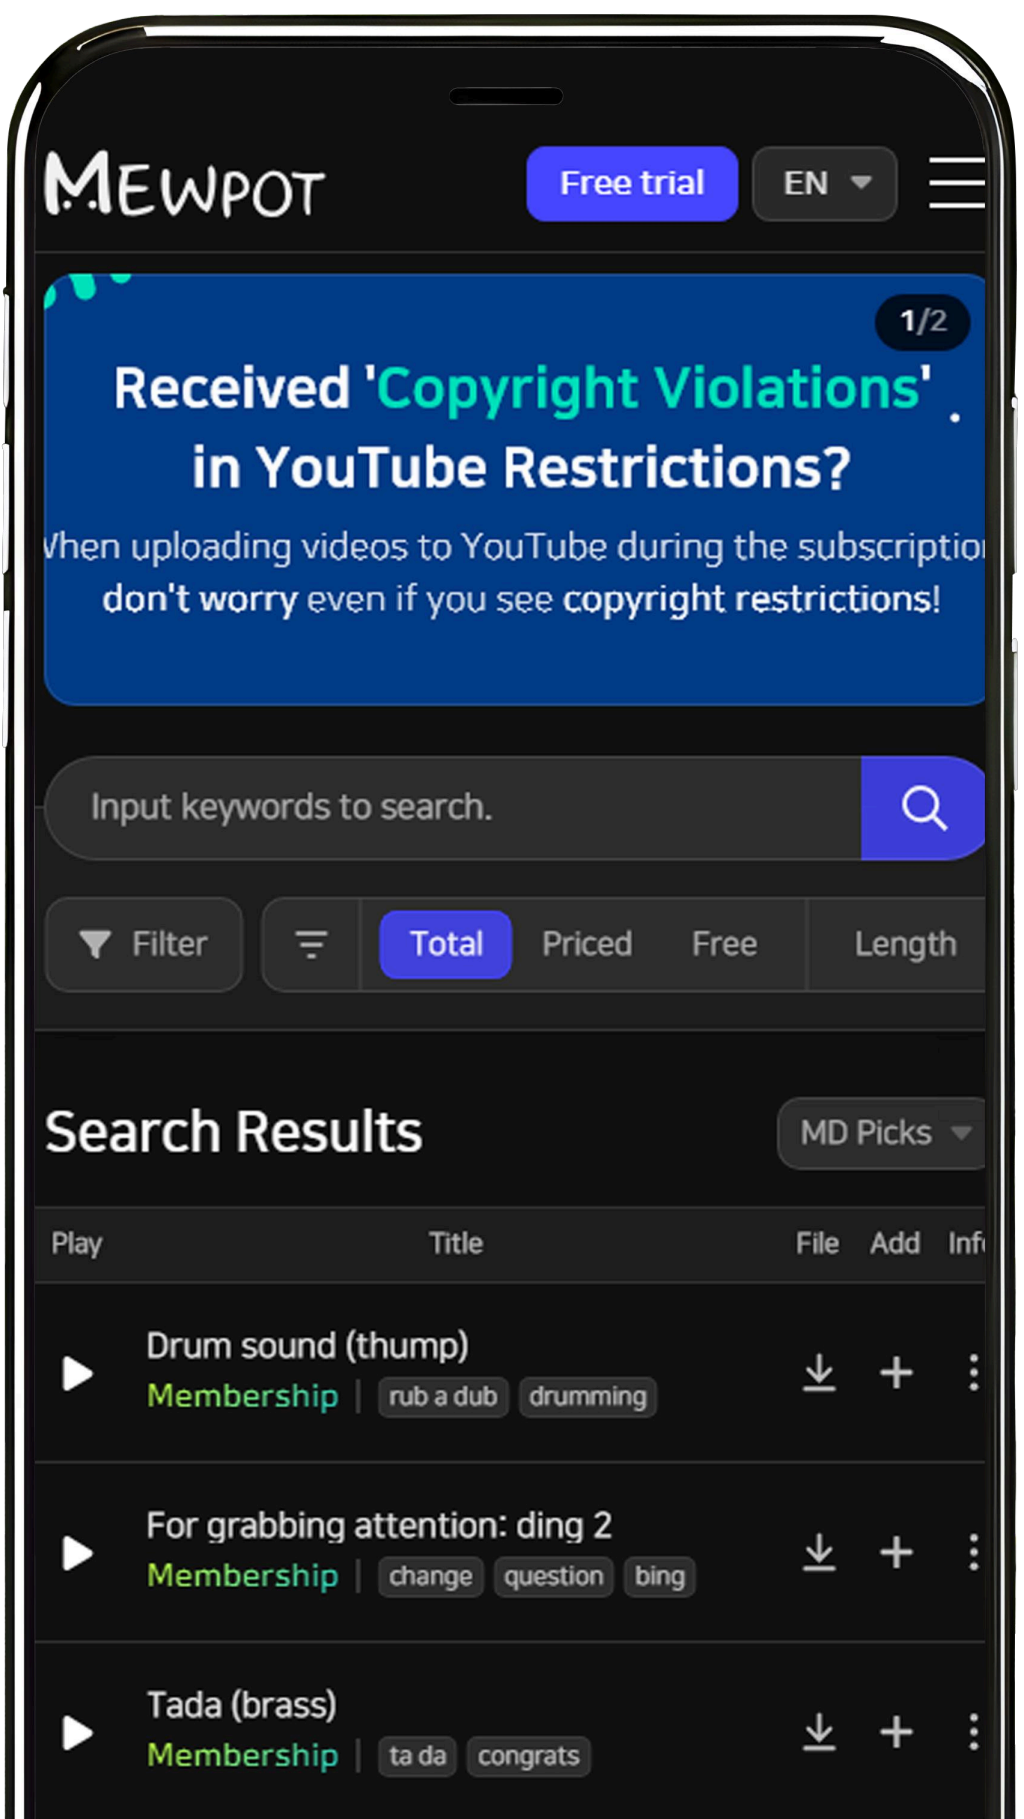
MEWPOT

Free trial

EN

1/2

Received 'Copyright Violations' in YouTube Restrictions?

Vhen uploading videos to YouTube during the subscriptio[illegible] don't worry even if you see copyright restrictions!

Input keywords to search.

Filter

Total Priced Free Length

Search Results

MD Picks

| Play | Title | File | Add | Inf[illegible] |
|---|---|---|---|---|
| | Drum sound (thump) Membership \| rub a dub drumming | | | |
| | For grabbing attention: ding 2 Membership \| change question bing | | | |
| | Tada (brass) Membership \| ta da congrats | | | |